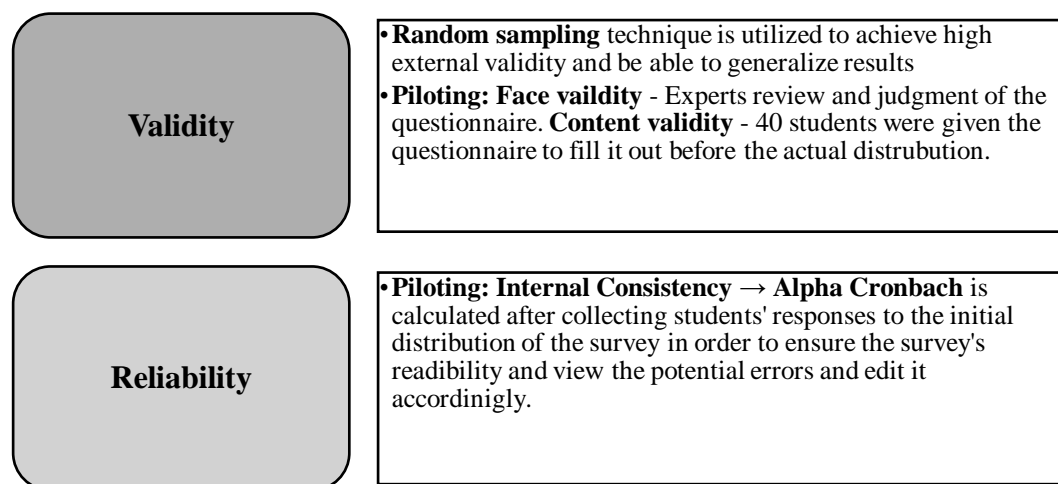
Validity

• Random sampling technique is utilized to achieve high external validity and be able to generalize results
• Piloting: Face vaildity - Experts review and judgment of the questionnaire. Content validity - 40 students were given the questionnaire to fill it out before the actual distrubution.

Reliability

• Piloting: Internal Consistency → Alpha Cronbach is calculated after collecting students' responses to the initial distribution of the survey in order to ensure the survey's readibility and view the potential errors and edit it accordinigly.